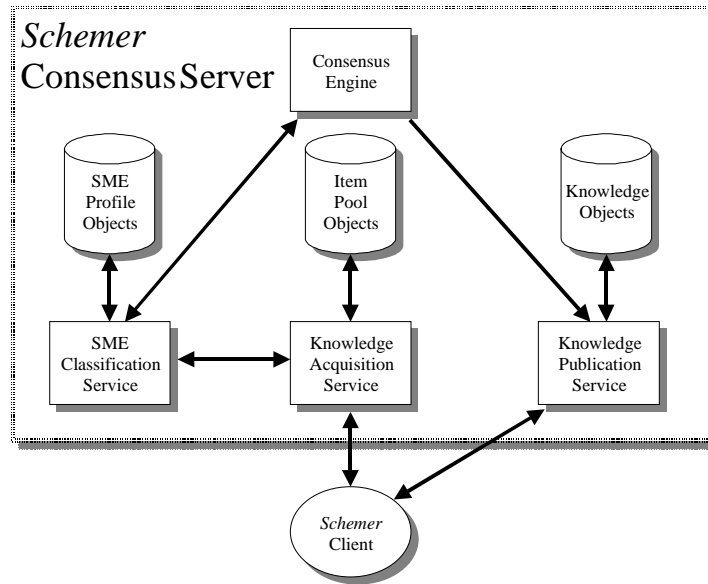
Schemer
Consensus Server

Consensus Engine

SME Profile Objects

Item Pool Objects

Knowledge Objects

SME Classification Service

Knowledge Acquisition Service

Knowledge Publication Service

Schemer Client